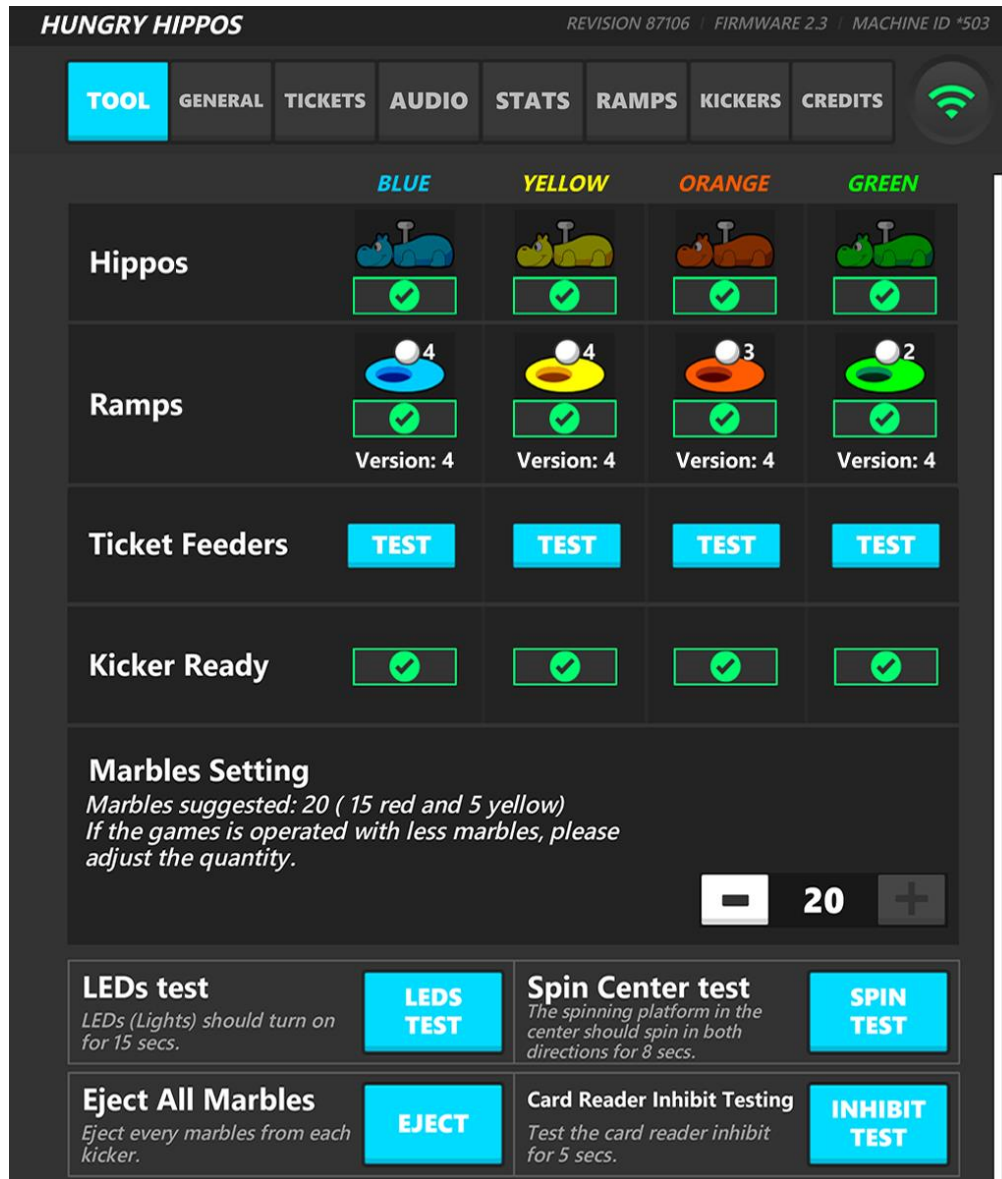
HUNGRY HIPPOS

REVISION 87106 | FIRMWARE 2.3 | MACHINE ID *503

TOOL GENERAL TICKETS AUDIO STATS RAMPS KICKERS CREDITS

| | BLUE | YELLOW | ORANGE | GREEN |
|---|---|---|---|---|
| Hippos | | | | |
| Ramps | 4 Version: 4 | 4 Version: 4 | 3 Version: 4 | 2 Version: 4 |
| Ticket Feeders | TEST | TEST | TEST | TEST |
| Kicker Ready | | | | |

Marbles Setting
Marbles suggested: 20 ( 15 red and 5 yellow)
If the games is operated with less marbles, please adjust the quantity.

20

LEDs test
LEDs (Lights) should turn on for 15 secs.
LEDS TEST

Spin Center test
The spinning platform in the center should spin in both directions for 8 secs.
SPIN TEST

Eject All Marbles
Eject every marbles from each kicker.
EJECT

Card Reader Inhibit Testing
Test the card reader inhibit for 5 secs.
INHIBIT TEST